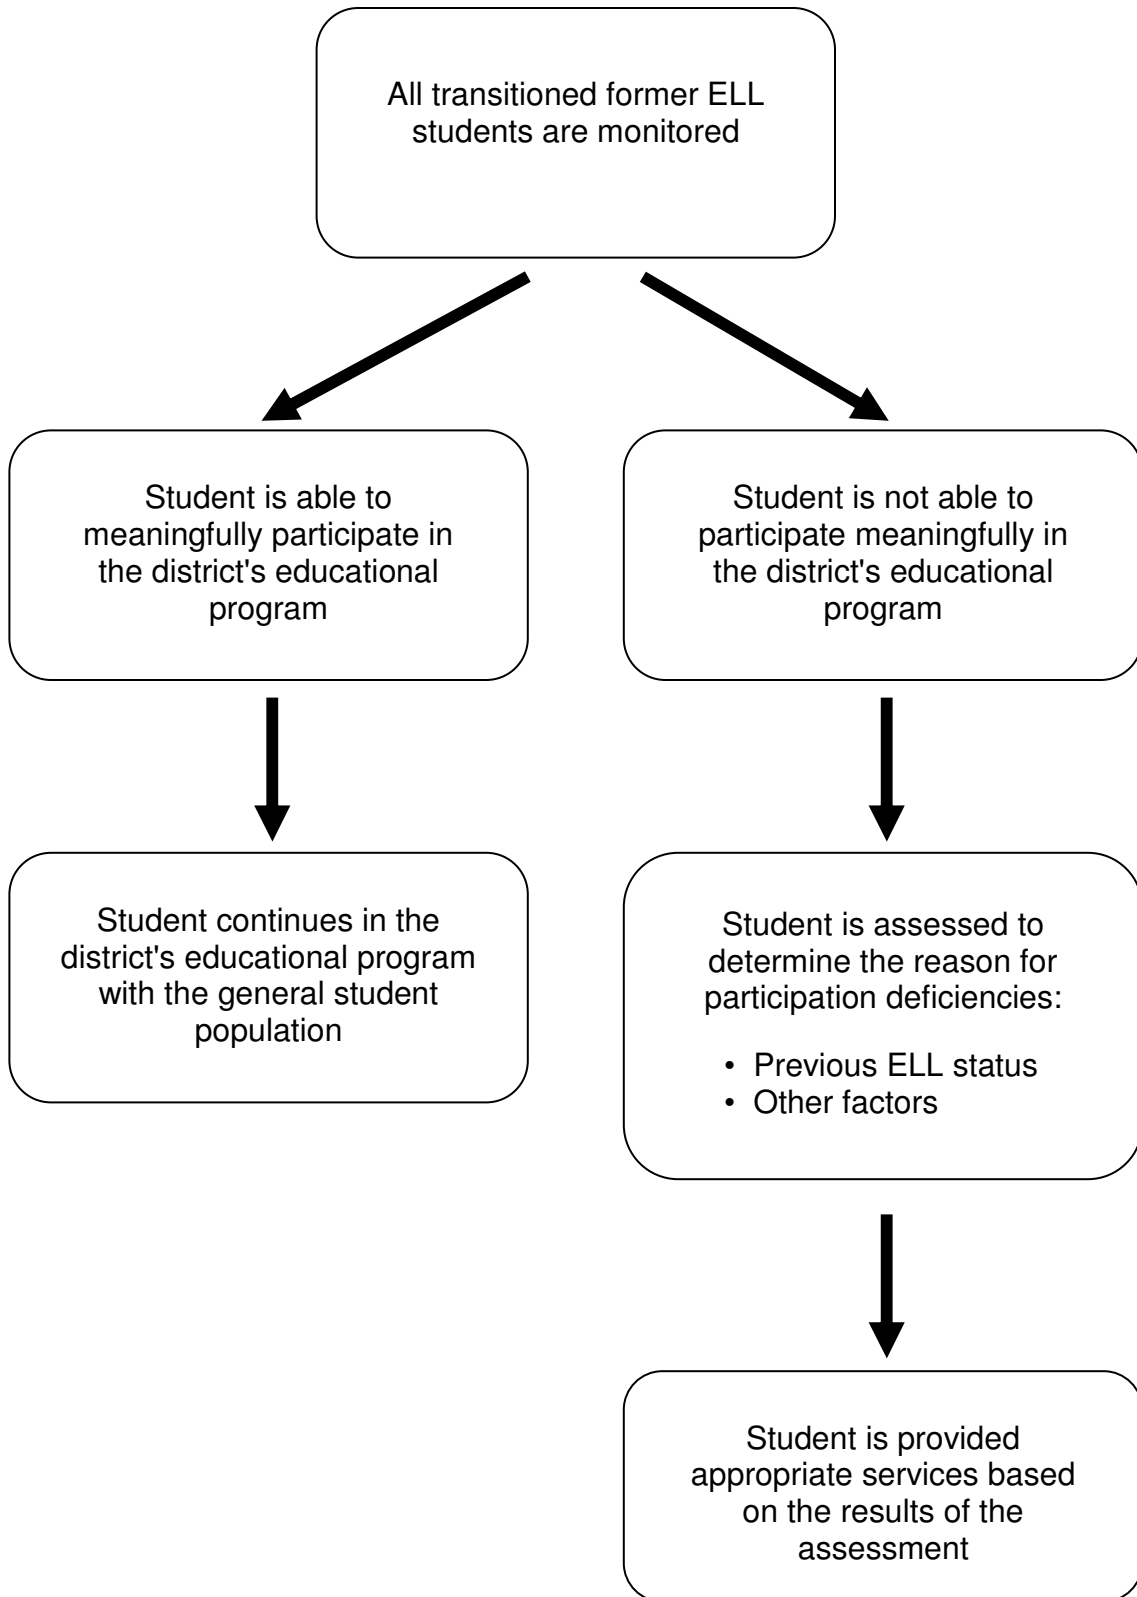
All transitioned former ELL students are monitored

Student is able to meaningfully participate in the district's educational program

Student is not able to participate meaningfully in the district's educational program

Student continues in the district's educational program with the general student population

Student is assessed to determine the reason for participation deficiencies:

• Previous ELL status
• Other factors

Student is provided appropriate services based on the results of the assessment